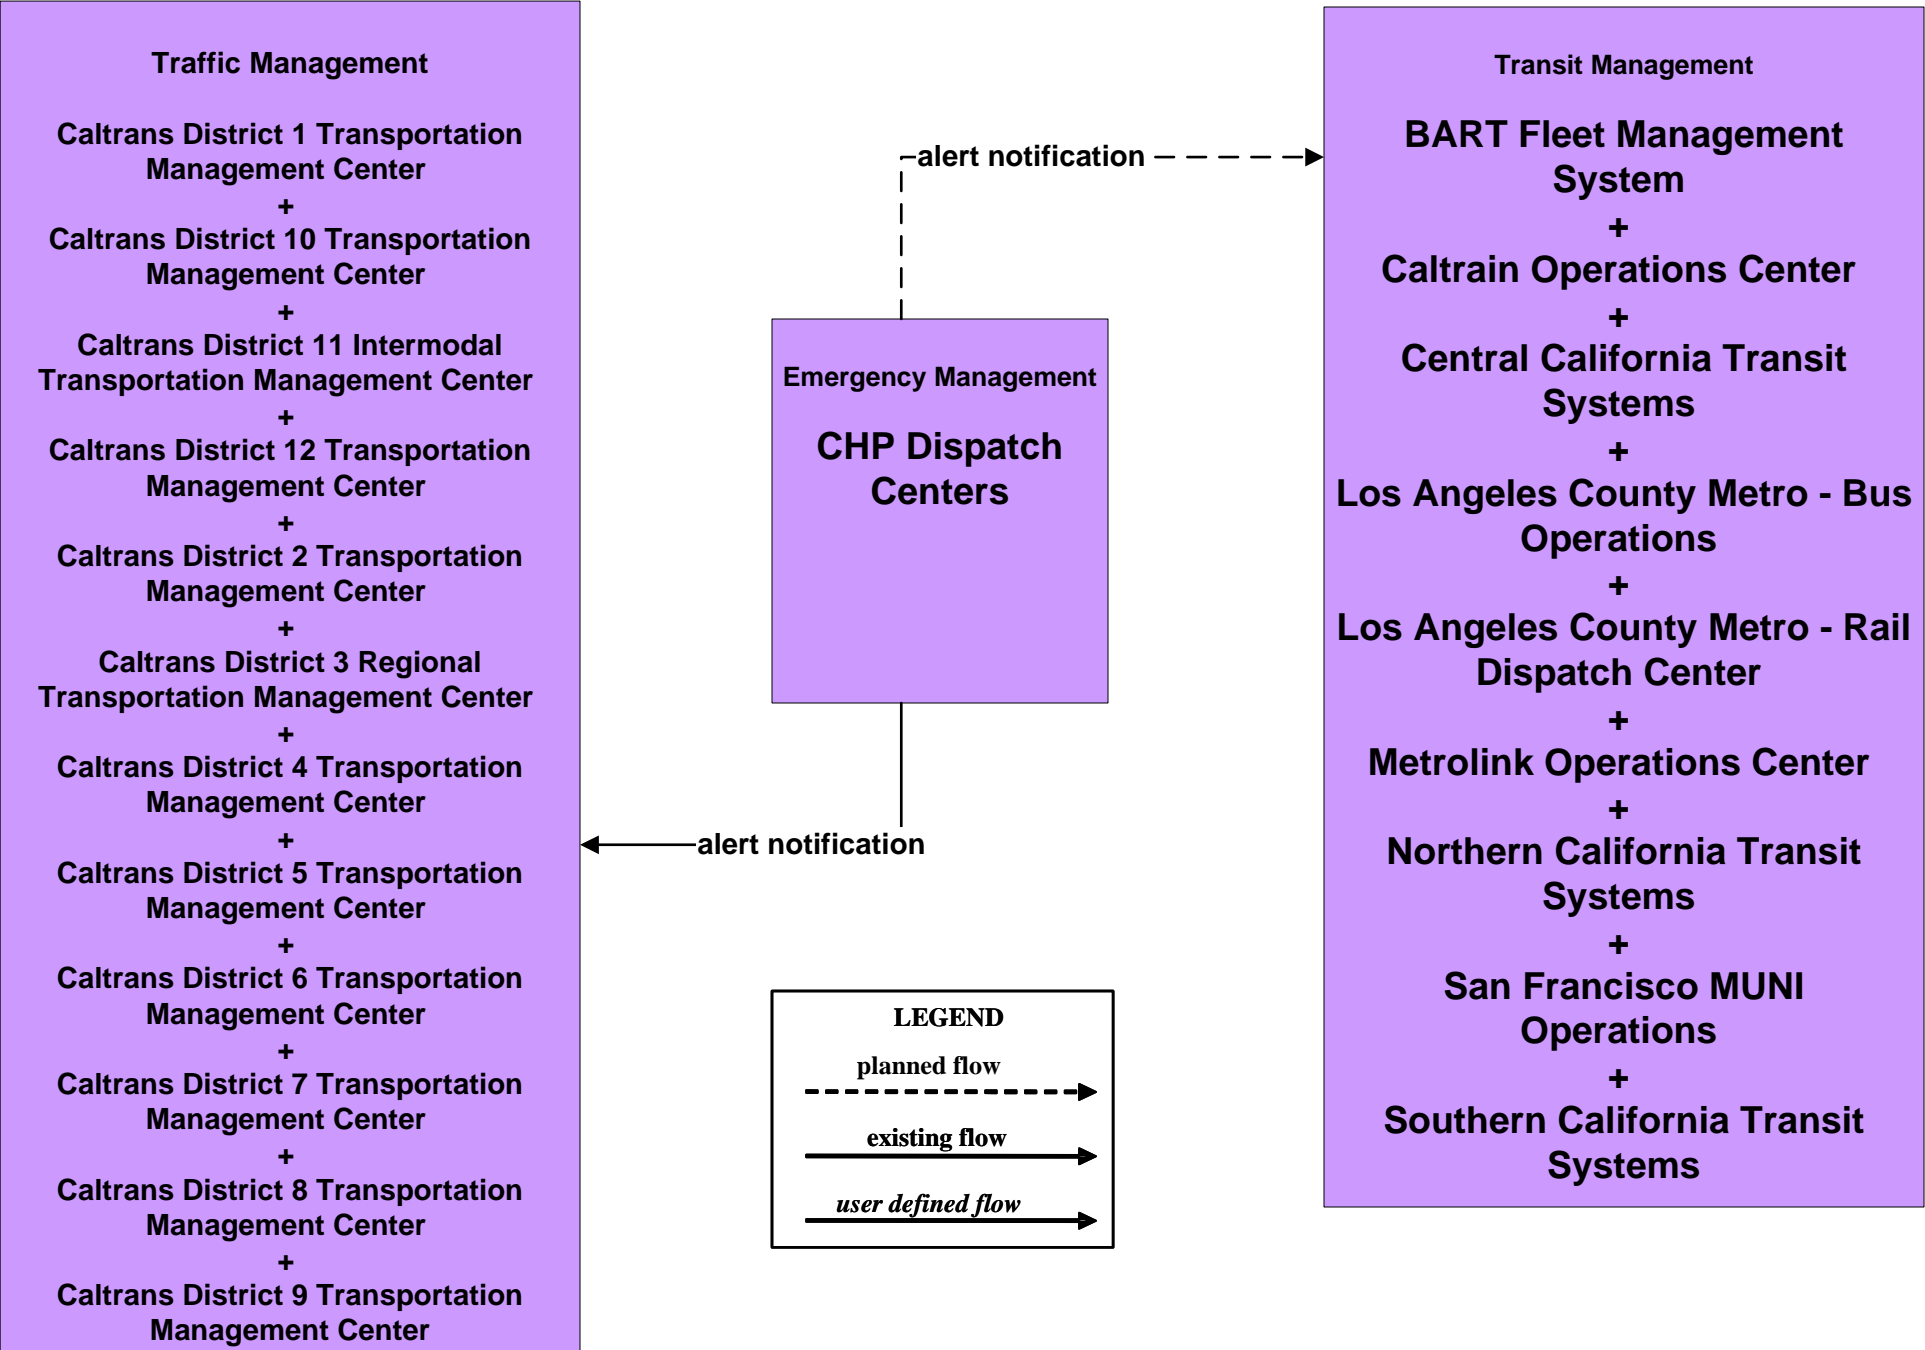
Traffic Management

Caltrans District 1 Transportation Management Center
+
Caltrans District 10 Transportation Management Center
+
Caltrans District 11 Intermodal Transportation Management Center
+
Caltrans District 12 Transportation Management Center
+
Caltrans District 2 Transportation Management Center
+
Caltrans District 3 Regional Transportation Management Center
+
Caltrans District 4 Transportation Management Center
+
Caltrans District 5 Transportation Management Center
+
Caltrans District 6 Transportation Management Center
+
Caltrans District 7 Transportation Management Center
+
Caltrans District 8 Transportation Management Center
+
Caltrans District 9 Transportation Management Center

alert notification

Emergency Management

CHP Dispatch Centers

alert notification

Transit Management

BART Fleet Management System
+
Caltrain Operations Center
+
Central California Transit Systems
+
Los Angeles County Metro - Bus Operations
+
Los Angeles County Metro - Rail Dispatch Center
+
Metrolink Operations Center
+
Northern California Transit Systems
+
San Francisco MUNI Operations
+
Southern California Transit Systems

LEGEND
planned flow
existing flow
user defined flow